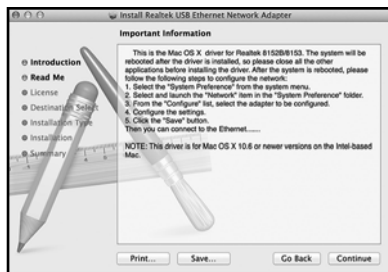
Install Realtek USB Ethernet Network Adapter

Important Information

Introduction
Read Me
License
Destination Select
Installation Type
Installation
Summary

This is the Mac OS X driver for Realtek 8152B/8153. The system will be rebooted after the driver is installed, so please close all the other applications before installing the driver. After the system is rebooted, please follow the following steps to configure the network:
1. Select the "System Preference" from the system menu.
2. Select and launch the "Network" item in the "System Preference" folder.
3. From the "Configure" list, select the adapter to be configured.
4. Configure the settings.
5. Click the "Save" button.
Then you can connect to the Ethernet.......

NOTE: This driver is for Mac OS X 10.6 or newer versions on the Intel-based Mac.

Print... Save... Go Back Continue